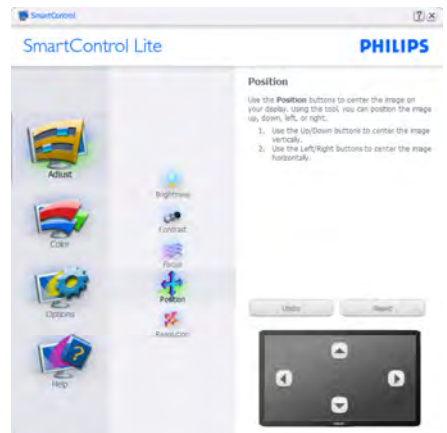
SmartControl

?X

SmartControl Lite

PHILIPS

Adjust

Color

Options

Help

Brightness

Contrast

Focus

Position

Resolution

Position

Use the Position buttons to center the image on your display. Using the tool, you can position the image up, down, left, or right.

1. Use the Up/Down buttons to center the image vertically.
2. Use the Left/Right buttons to center the image horizontally.

Undo

Reset